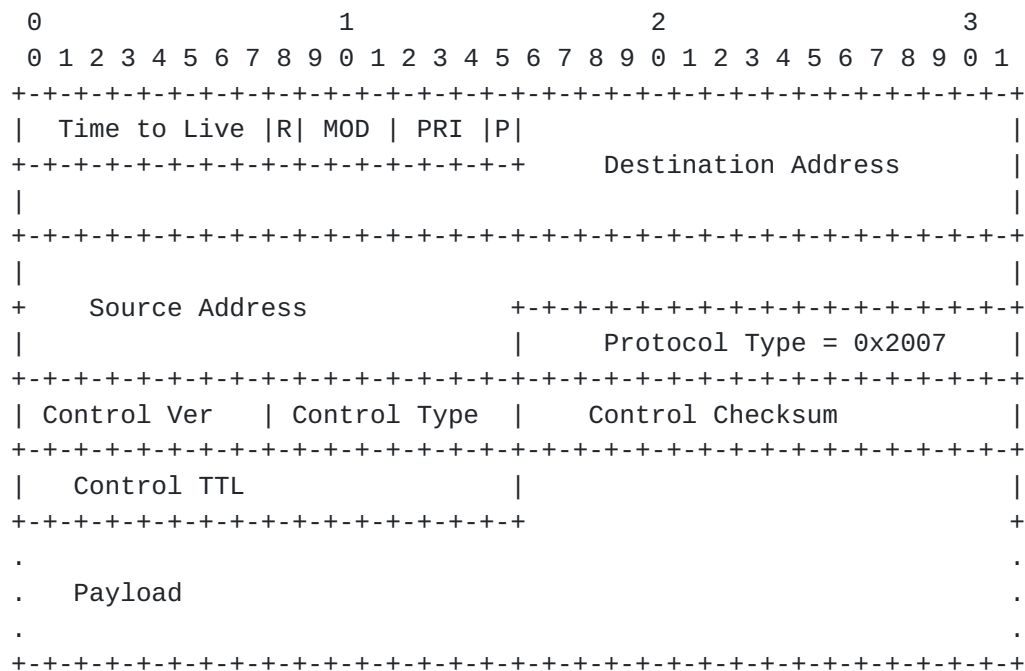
```
 0                   1                   2                   3
 0 1 2 3 4 5 6 7 8 9 0 1 2 3 4 5 6 7 8 9 0 1 2 3 4 5 6 7 8 9 0 1
+-+-+-+-+-+-+-+-+-+-+-+-+-+-+-+-+-+-+-+-+-+-+-+-+-+-+-+-+-+-+-+-+
|  Time to Live |R| MOD | PRI |P|                               |
+-+-+-+-+-+-+-+-+-+-+-+-+-+-+-+-+    Destination Address        |
|                                                               |
+-+-+-+-+-+-+-+-+-+-+-+-+-+-+-+-+-+-+-+-+-+-+-+-+-+-+-+-+-+-+-+-+
|                                                               |
+    Source Address             +-+-+-+-+-+-+-+-+-+-+-+-+-+-+-+-+
|                               |    Protocol Type = 0x2007     |
+-+-+-+-+-+-+-+-+-+-+-+-+-+-+-+-+-+-+-+-+-+-+-+-+-+-+-+-+-+-+-+-+
| Control Ver   | Control Type  |    Control Checksum           |
+-+-+-+-+-+-+-+-+-+-+-+-+-+-+-+-+-+-+-+-+-+-+-+-+-+-+-+-+-+-+-+-+
|   Control TTL                 |                               |
+-+-+-+-+-+-+-+-+-+-+-+-+-+-+-+-+                               +
.                                                               .
.   Payload                                                     .
.                                                               .
+-+-+-+-+-+-+-+-+-+-+-+-+-+-+-+-+-+-+-+-+-+-+-+-+-+-+-+-+-+-+-+-+
```